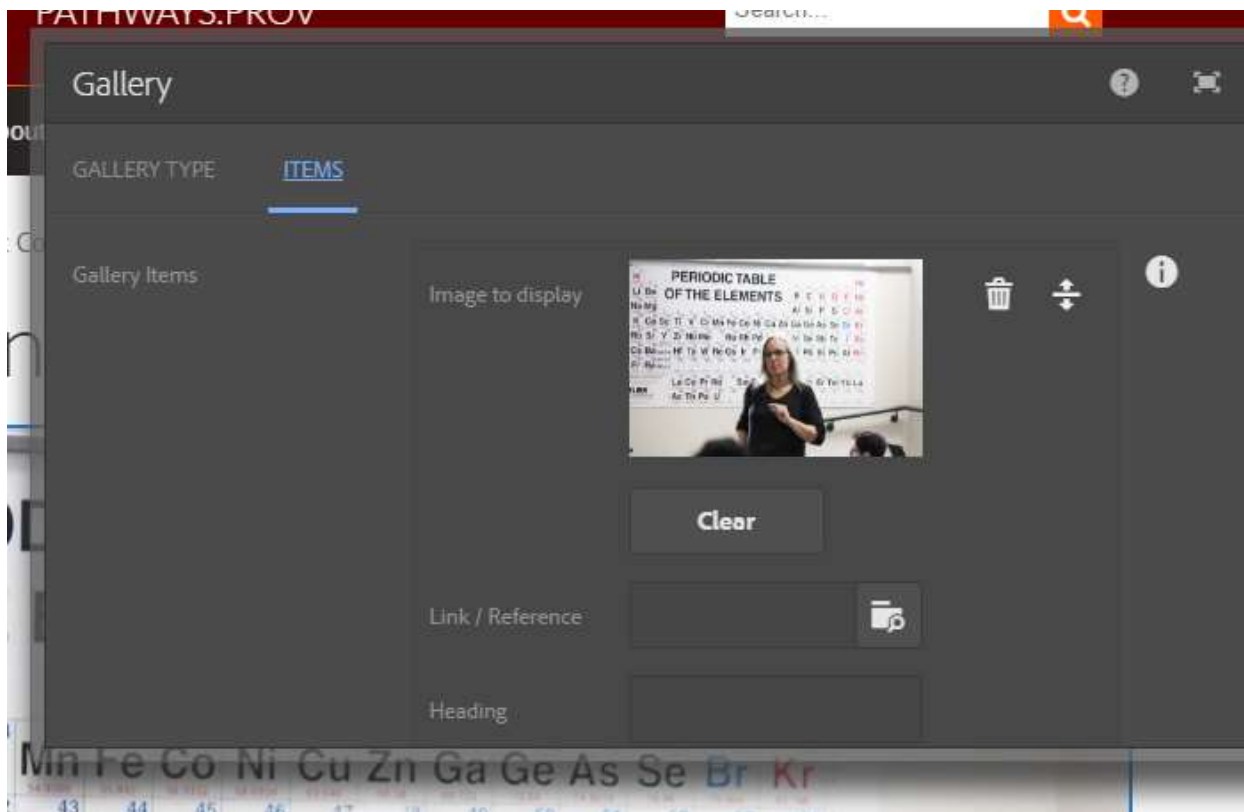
PATHWAYS.PROV

Search...

Gallery

GALLERY TYPE

ITEMS

Gallery Items

Image to display

PERIODIC TABLE OF THE ELEMENTS

Clear

Link / Reference

Heading

Mn Fe Co Ni Cu Zn Ga Ge As Se Br Kr

43 44 45 46 47